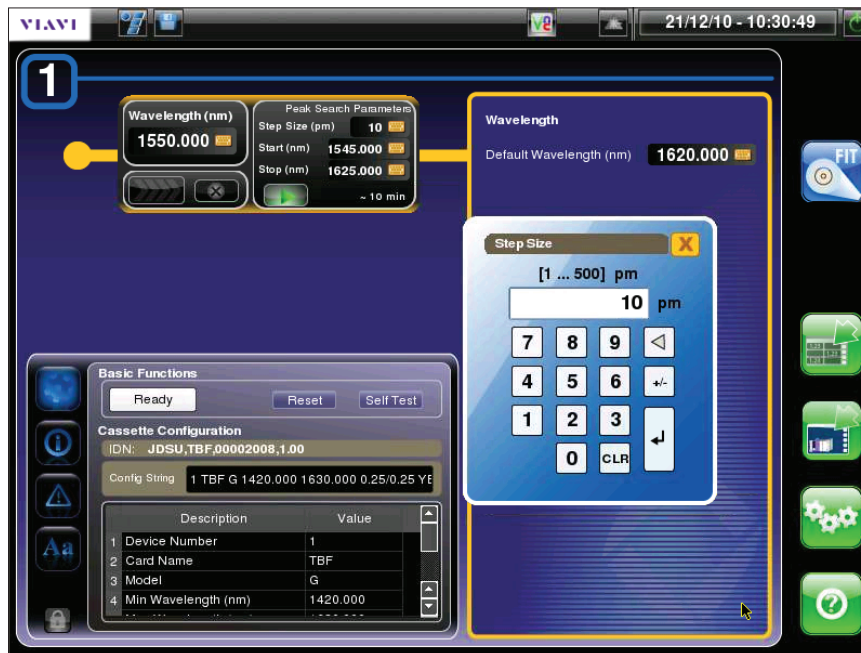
VIAVI

21/12/10 - 10:30:49

1

Wavelength (nm)
1550.000

Peak Search Parameters
Step Size (pm) 10
Start (nm) 1545.000
Stop (nm) 1625.000
~ 10 min

Wavelength
Default Wavelength (nm) 1620.000

FIT

Step Size
X
[1 ... 500] pm
10 pm

7 8 9
4 5 6 +/-
1 2 3
0 CLR

Basic Functions
Ready
Reset
Self Test
Cassette Configuration
IDN: JDSU,TBF,00002008,1.00
Config String 1 TBF G 1420.000 1630.000 0.25/0.25 YE

| | Description | Value |
|---|---|---|
| 1 | Device Number | 1 |
| 2 | Card Name | TBF |
| 3 | Model | G |
| 4 | Min Wavelength (nm) | 1420.000 |
| | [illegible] | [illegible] |

Aa